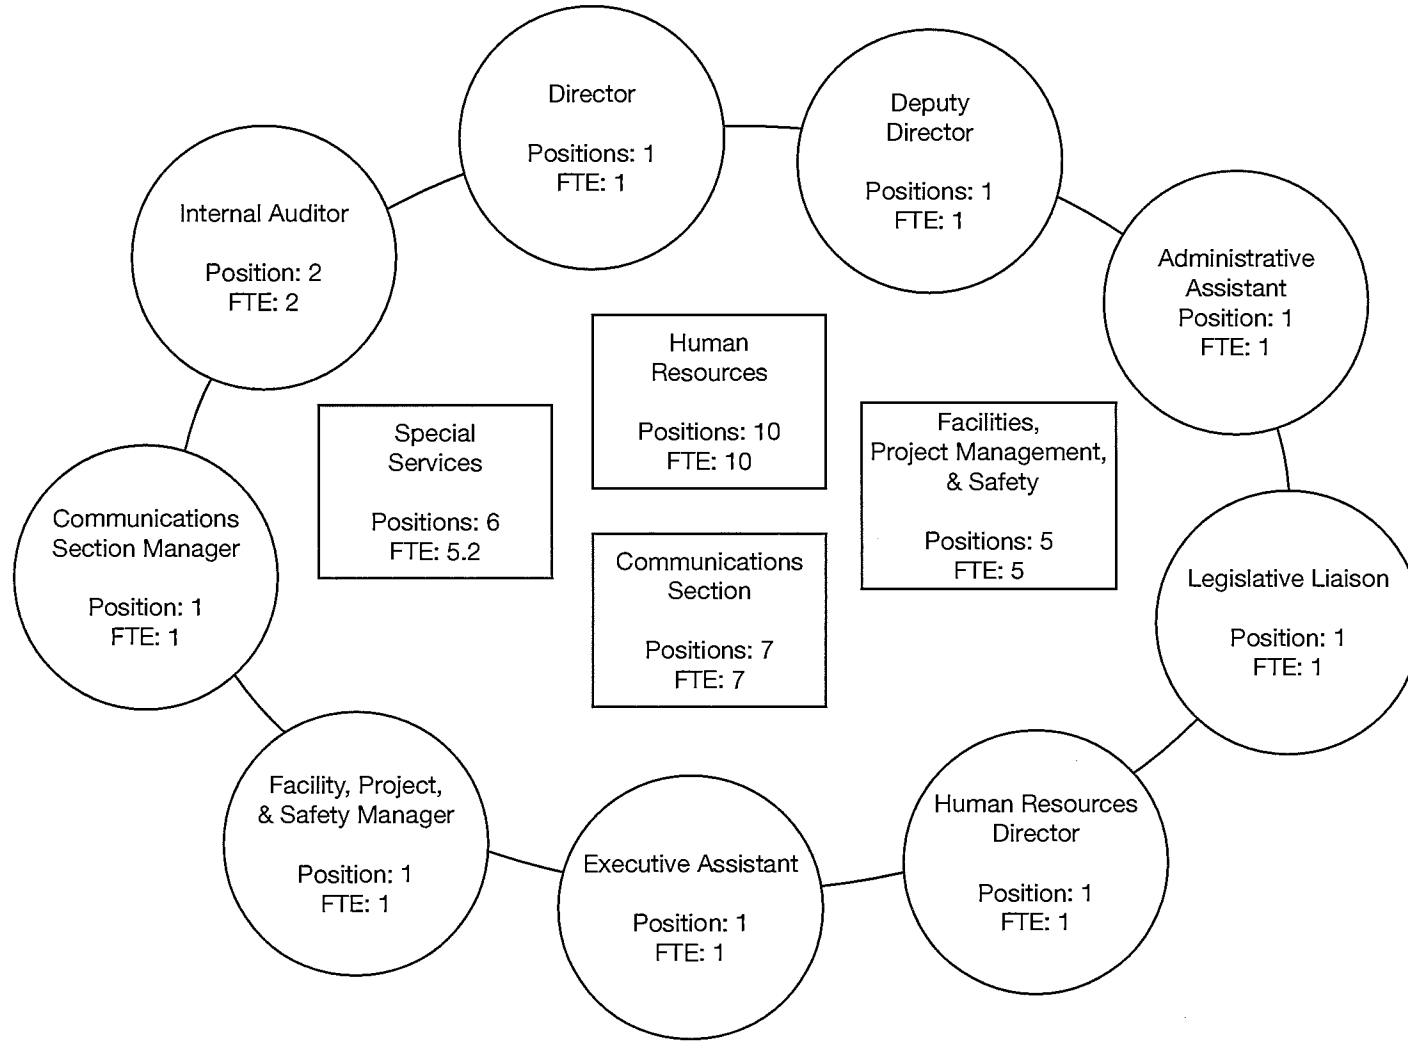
Director

Positions: 1
FTE: 1

Deputy Director

Positions: 1
FTE: 1

Internal Auditor

Position: 2
FTE: 2

Administrative Assistant
Position: 1
FTE: 1

Human Resources

Positions: 10
FTE: 10

Special Services

Positions: 6
FTE: 5.2

Facilities, Project Management, & Safety

Positions: 5
FTE: 5

Communications Section Manager

Position: 1
FTE: 1

Communications Section

Positions: 7
FTE: 7

Legislative Liaison

Position: 1
FTE: 1

Facility, Project, & Safety Manager

Position: 1
FTE: 1

Executive Assistant

Position: 1
FTE: 1

Human Resources Director

Position: 1
FTE: 1